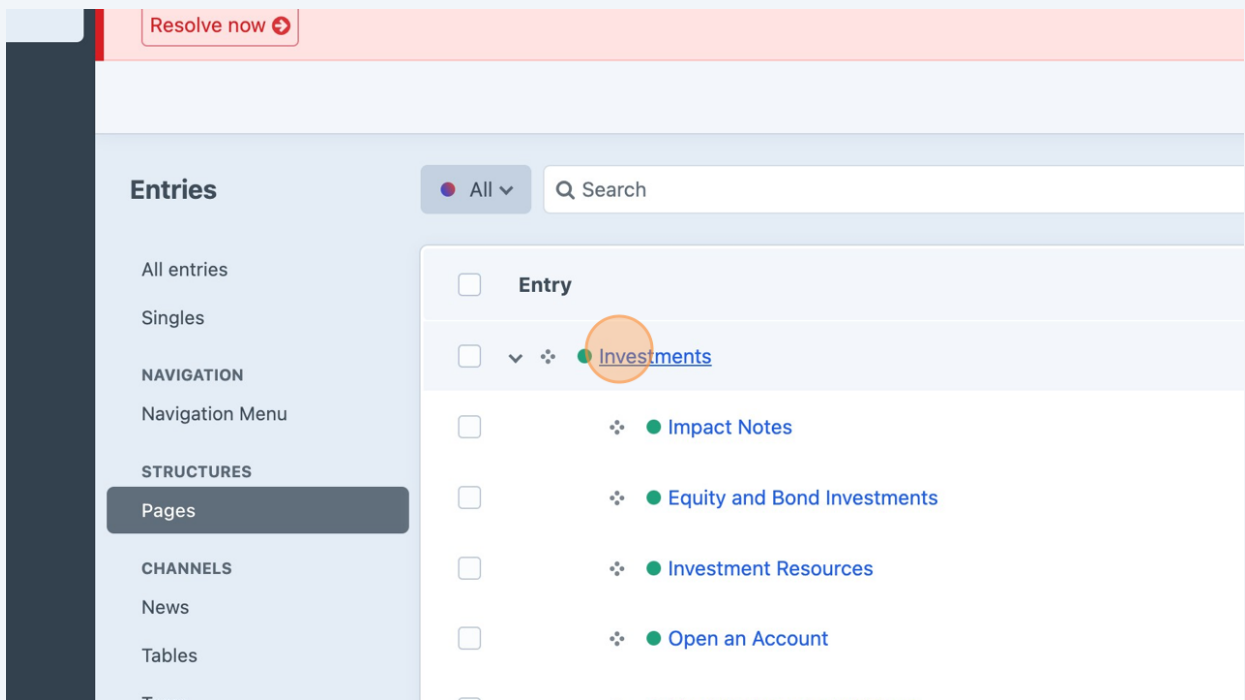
Resolve now

Entries

All

Search

All entries

Singles

NAVIGATION

Navigation Menu

STRUCTURES

Pages

CHANNELS

News

Tables

Entry

Investments

Impact Notes

Equity and Bond Investments

Investment Resources

Open an Account